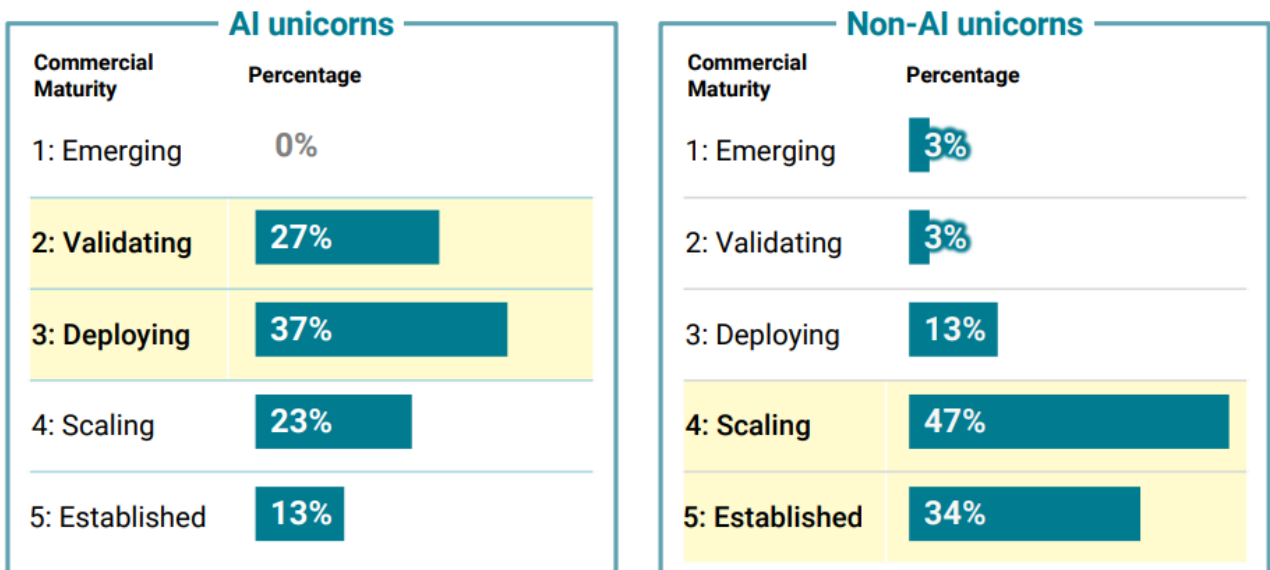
AI unicorns

| Commercial Maturity | Percentage |
|---|---|
| 1: Emerging | 0% |
| 2: Validating | 27% |
| 3: Deploying | 37% |
| 4: Scaling | 23% |
| 5: Established | 13% |

Non-AI unicorns

| Commercial Maturity | Percentage |
|---|---|
| 1: Emerging | 3% |
| 2: Validating | 3% |
| 3: Deploying | 13% |
| 4: Scaling | 47% |
| 5: Established | 34% |